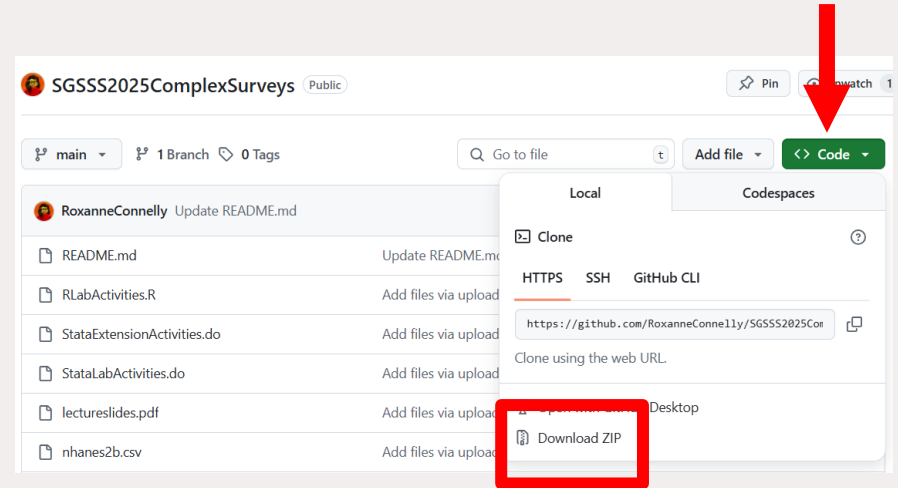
SGSSS2025ComplexSurveys Public

Pin

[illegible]atch 1

main

1 Branch

0 Tags

Go to file

t

Add file

<> Code

RoxanneConnelly Update README.md

README.md

Update README.m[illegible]

RLabActivities.R

Add files via upload

StataExtensionActivities.do

Add files via upload

StataLabActivities.do

Add files via upload

lectureslides.pdf

Add files via upload

nhanes2b.csv

Add files via upload

Local

Codespaces

Clone

HTTPS

SSH

GitHub CLI

https://github.com/RoxanneConnelly/SGSSS2025Com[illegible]

Clone using the web URL.

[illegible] Desktop

Download ZIP